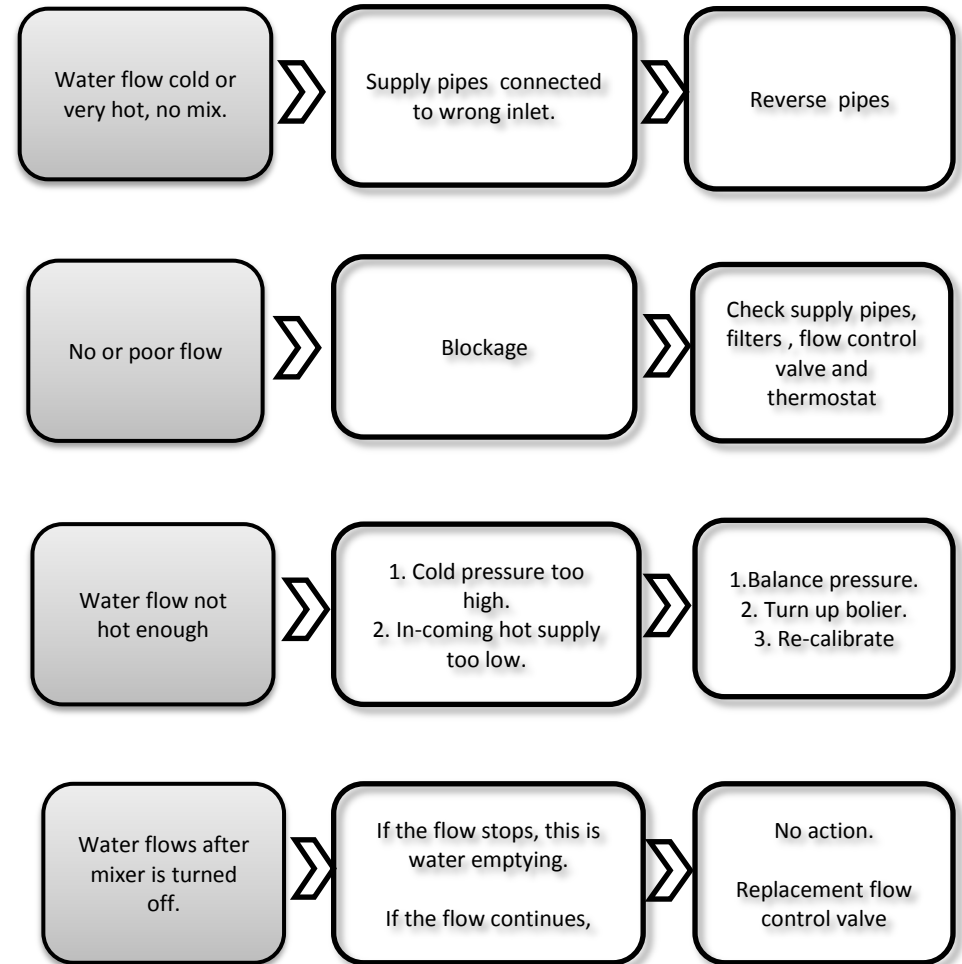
Water flow cold or very hot, no mix.

Supply pipes connected to wrong inlet.

Reverse pipes

No or poor flow

Blockage

Check supply pipes, filters , flow control valve and thermostat

Water flow not hot enough

1. Cold pressure too high.
2. In-coming hot supply too low.

1.Balance pressure.
2. Turn up bolier.
3. Re-calibrate

Water flows after mixer is turned off.

If the flow stops, this is water emptying.

If the flow continues,

No action.

Replacement flow control valve